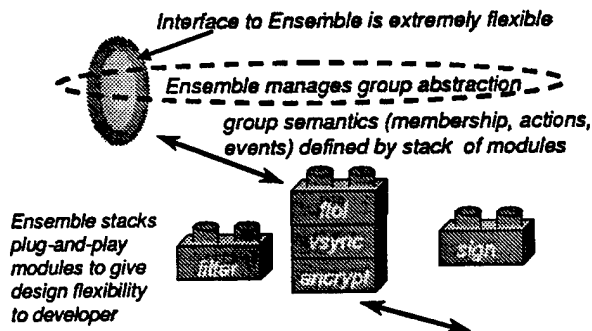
Interface to Ensemble is extremely flexible

Ensemble manages group abstraction

group semantics (membership, actions, events) defined by stack of modules

Ensemble stacks plug-and-play modules to give design flexibility to developer

filter

ftol

vsync

encrypt

sign